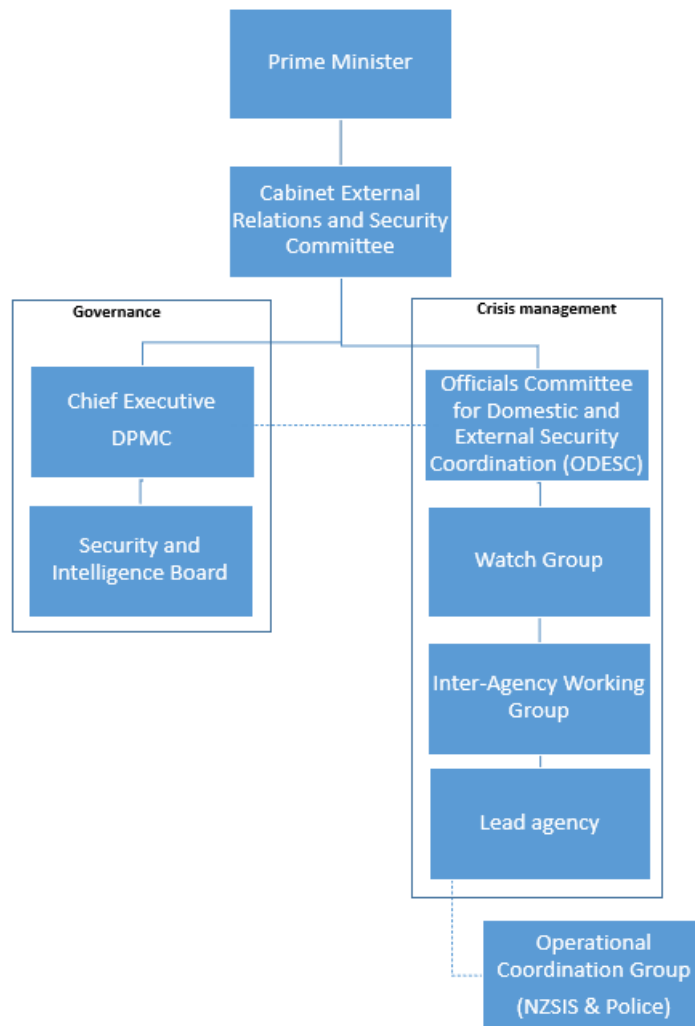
Prime Minister

Cabinet External Relations and Security Committee

Governance

Crisis management

Chief Executive
DPMC

Security and Intelligence Board

Officials Committee for Domestic and External Security Coordination (ODESC)

Watch Group

Inter-Agency Working Group

Lead agency

Operational Coordination Group
(NZSIS & Police)